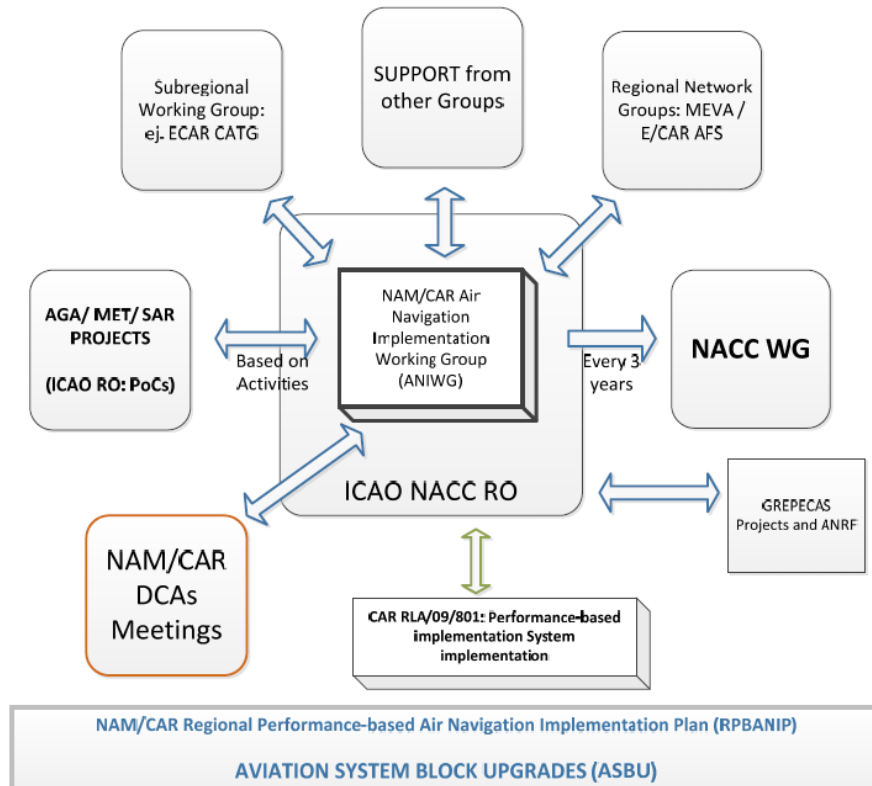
Subregional Working Group: ej. ECAR CATG

SUPPORT from other Groups

Regional Network Groups: MEVA / E/CAR AFS

AGA/ MET/ SAR PROJECTS

(ICAO RO: PoCs)

Based on Activities

NAM/CAR Air Navigation Implementation Working Group (ANIWG)

Every 3 years

NACC WG

ICAO NACC RO

GREPECAS Projects and ANRF

NAM/CAR DCAs Meetings

CAR RLA/09/801: Performance-based implementation System implementation

NAM/CAR Regional Performance-based Air Navigation Implementation Plan (RPBANIP)

AVIATION SYSTEM BLOCK UPGRADES (ASBU)